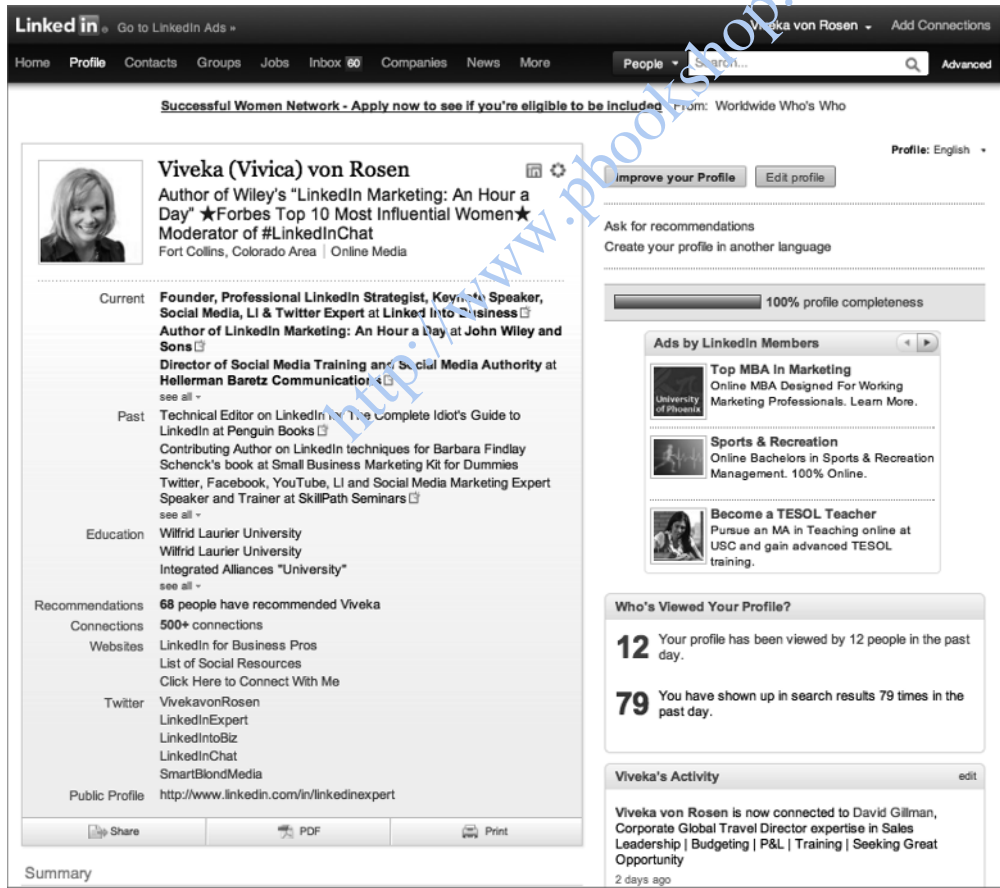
LinkedIn. Go to LinkedIn Ads »

Viveka von Rosen Add Connections

Home Profile Contacts Groups Jobs Inbox 60 Companies News More

People Search... Advanced

http://www.pbookshop.com

Successful Women Network - Apply now to see if you're eligible to be included From: Worldwide Who's Who

Profile: English

Viveka (Vivica) von Rosen

Author of Wiley's "LinkedIn Marketing: An Hour a Day" ★Forbes Top 10 Most Influential Women★ Moderator of #LinkedInChat

Fort Collins, Colorado Area | Online Media

Improve your Profile Edit profile

Ask for recommendations

Create your profile in another language

100% profile completeness

Current Founder, Professional LinkedIn Strategist, Keynote Speaker, Social Media, LI & Twitter Expert at Linked Into Business

Author of LinkedIn Marketing: An Hour a Day at John Wiley and Sons

Director of Social Media Training and Social Media Authority at Hellerman Baretz Communications

see all

Past Technical Editor on LinkedIn for The Complete Idiot's Guide to LinkedIn at Penguin Books

Contributing Author on LinkedIn techniques for Barbara Findlay Schenck's book at Small Business Marketing Kit for Dummies

Twitter, Facebook, YouTube, LI and Social Media Marketing Expert Speaker and Trainer at SkillPath Seminars

see all

Education Wilfrid Laurier University

Wilfrid Laurier University

Integrated Alliances "University"

see all

Recommendations 68 people have recommended Viveka

Connections 500+ connections

Websites LinkedIn for Business Pros

List of Social Resources

Click Here to Connect With Me

Twitter VivekavonRosen

LinkedInExpert

LinkedIntoBiz

LinkedInChat

SmartBlondMedia

Public Profile http://www.linkedin.com/in/linkedinexpert

Share PDF Print

Summary

Ads by LinkedIn Members

University of Phoenix

Top MBA In Marketing
Online MBA Designed For Working Marketing Professionals. Learn More.

Sports & Recreation
Online Bachelors in Sports & Recreation Management. 100% Online.

Become a TESOL Teacher
Pursue an MA in Teaching online at USC and gain advanced TESOL training.

Who's Viewed Your Profile?

12 Your profile has been viewed by 12 people in the past day.

79 You have shown up in search results 79 times in the past day.

Viveka's Activity edit

Viveka von Rosen is now connected to David Gillman, Corporate Global Travel Director expertise in Sales Leadership | Budgeting | P&L | Training | Seeking Great Opportunity

2 days ago